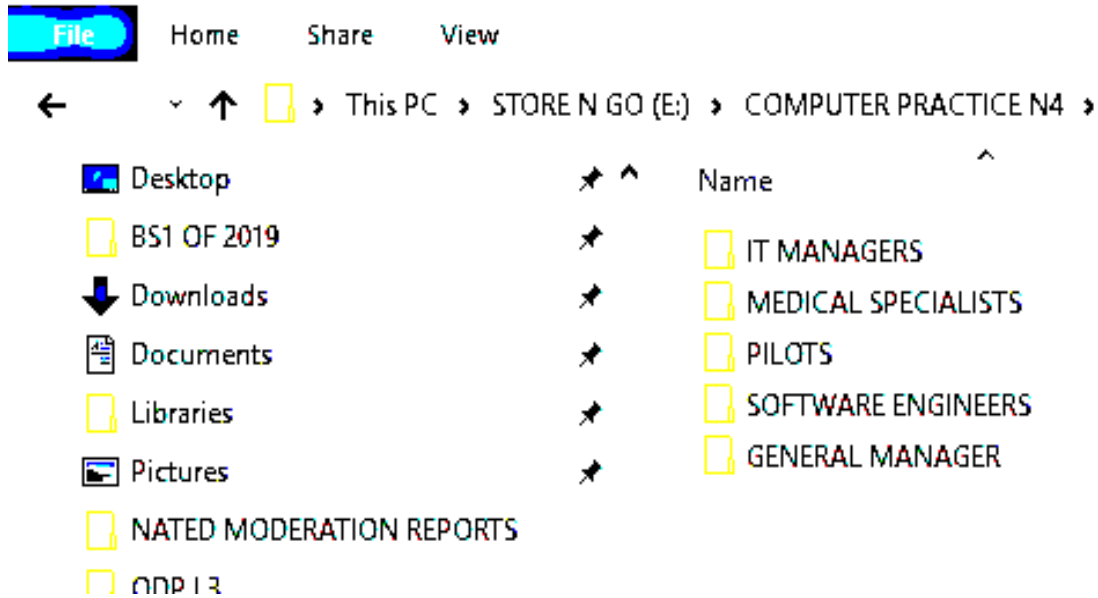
File Home Share View

This PC › STORE N GO (E:) › COMPUTER PRACTICE N4 ›

Desktop
BS1 OF 2019
Downloads
Documents
Libraries
Pictures
NATED MODERATION REPORTS
ODP L3

Name
IT MANAGERS
MEDICAL SPECIALISTS
PILOTS
SOFTWARE ENGINEERS
GENERAL MANAGER